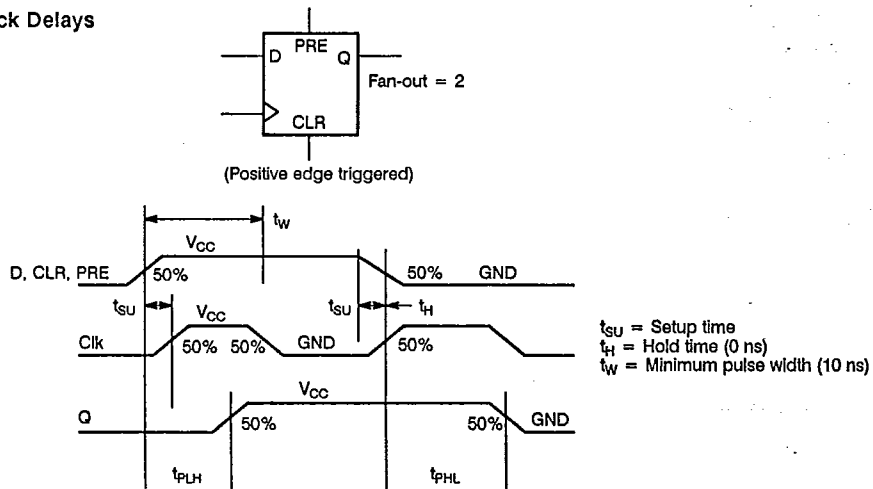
ck Delays

D PRE Q

CLR

Fan-out = 2

(Positive edge triggered)

$t_W$

$V_{CC}$

D, CLR, PRE

50%

50%

GND

$t_{SU}$

$t_{SU}$

$t_H$

$V_{CC}$

Clk

50%

50%

GND

50%

$t_{SU}$ = Setup time
$t_H$ = Hold time (0 ns)
$t_W$ = Minimum pulse width (10 ns)

$V_{CC}$

Q

50%

50%

GND

$t_{PLH}$

$t_{PHL}$